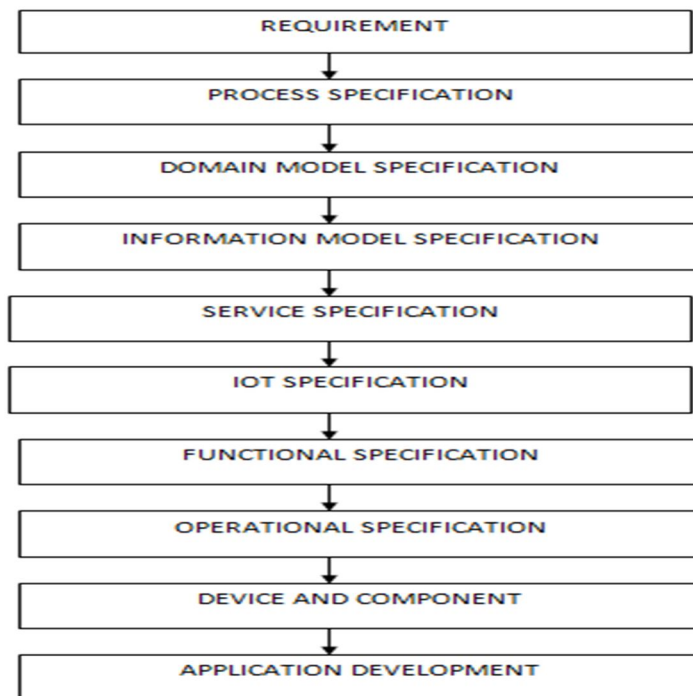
REQUIREMENT

PROCESS SPECIFICATION

DOMAIN MODEL SPECIFICATION

INFORMATION MODEL SPECIFICATION

SERVICE SPECIFICATION

IOT SPECIFICATION

FUNCTIONAL SPECIFICATION

OPERATIONAL SPECIFICATION

DEVICE AND COMPONENT

APPLICATION DEVELOPMENT